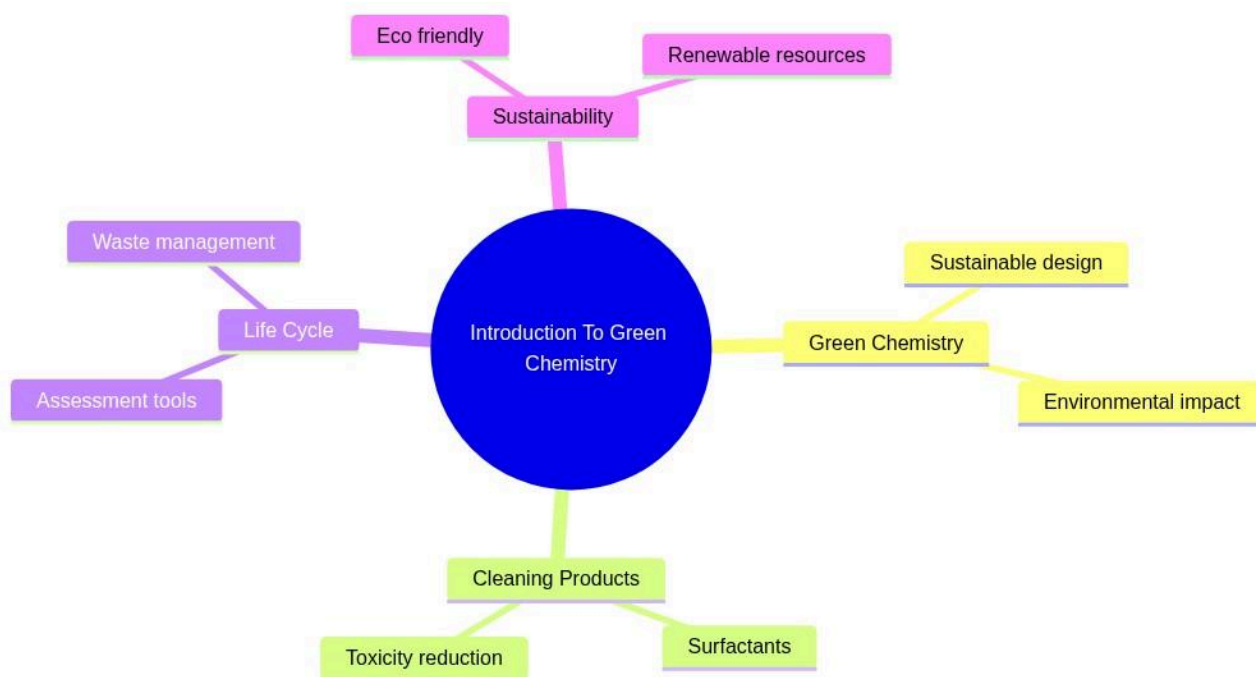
Eco friendly

Renewable resources

Sustainability

Waste management

Life Cycle

Assessment tools

Introduction To Green Chemistry

Sustainable design

Green Chemistry

Environmental impact

Cleaning Products

Toxicity reduction

Surfactants